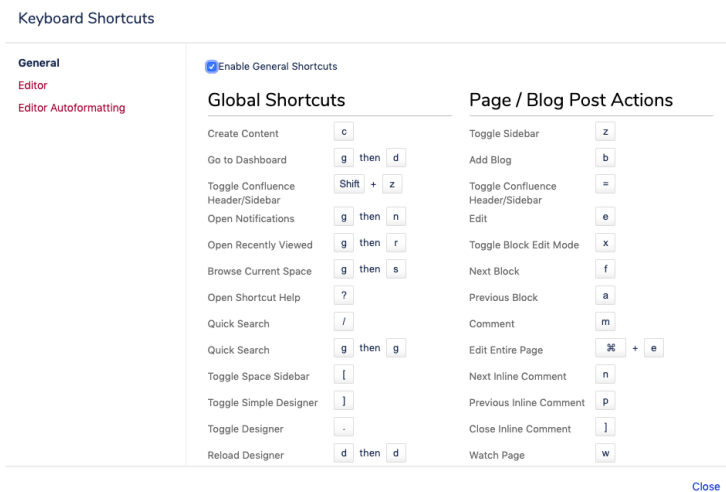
Keyboard Shortcuts

General
Editor
Editor Autoformatting

Enable General Shortcuts

Global Shortcuts

| | |
|---|---|
| Create Content | c |
| Go to Dashboard | g then d |
| Toggle Confluence Header/Sidebar | Shift + z |
| Open Notifications | g then n |
| Open Recently Viewed | g then r |
| Browse Current Space | g then s |
| Open Shortcut Help | ? |
| Quick Search | / |
| Quick Search | g then g |
| Toggle Space Sidebar | [ |
| Toggle Simple Designer | ] |
| Toggle Designer | . |
| Reload Designer | d then d |

Page / Blog Post Actions

| | |
|---|---|
| Toggle Sidebar | z |
| Add Blog | b |
| Toggle Confluence Header/Sidebar | = |
| Edit | e |
| Toggle Block Edit Mode | x |
| Next Block | f |
| Previous Block | a |
| Comment | m |
| Edit Entire Page | ⌘ + e |
| Next Inline Comment | n |
| Previous Inline Comment | p |
| Close Inline Comment | ] |
| Watch Page | w |

Close